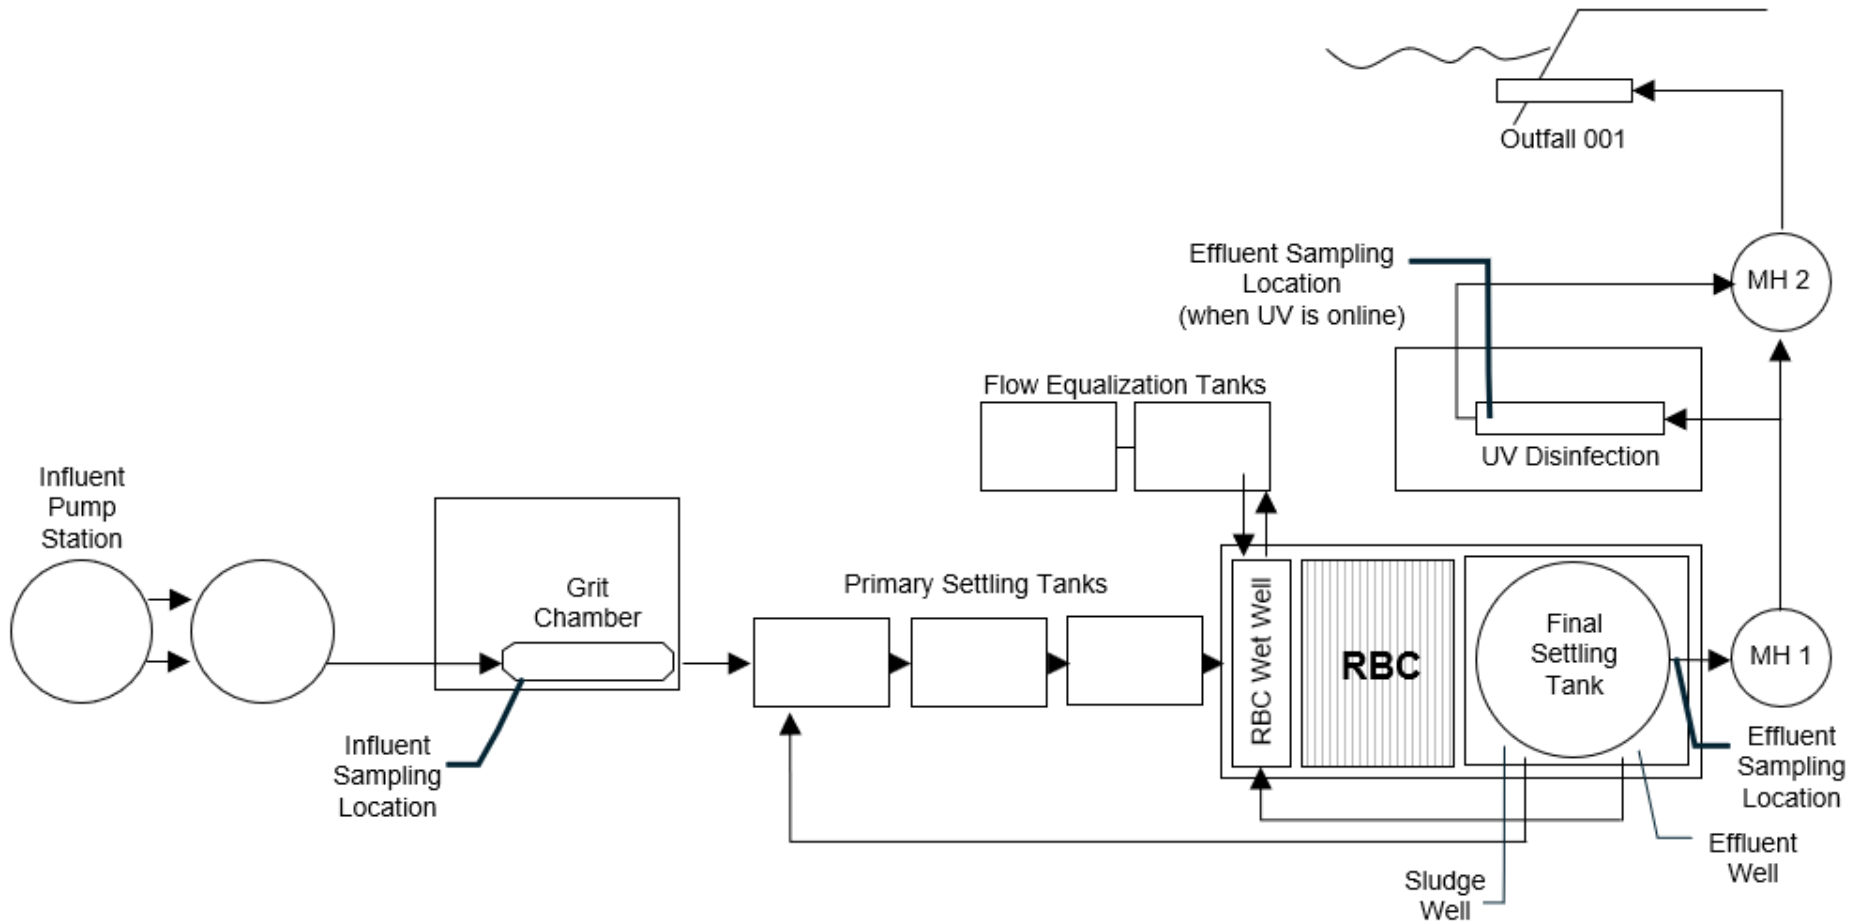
Outfall 001

Effluent Sampling Location (when UV is online)

MH 2

Flow Equalization Tanks

UV Disinfection

Influent Pump Station

Grit Chamber

Primary Settling Tanks

RBC Wet Well

RBC

Final Settling Tank

MH 1

Influent Sampling Location

Effluent Sampling Location

Effluent Well

Sludge Well